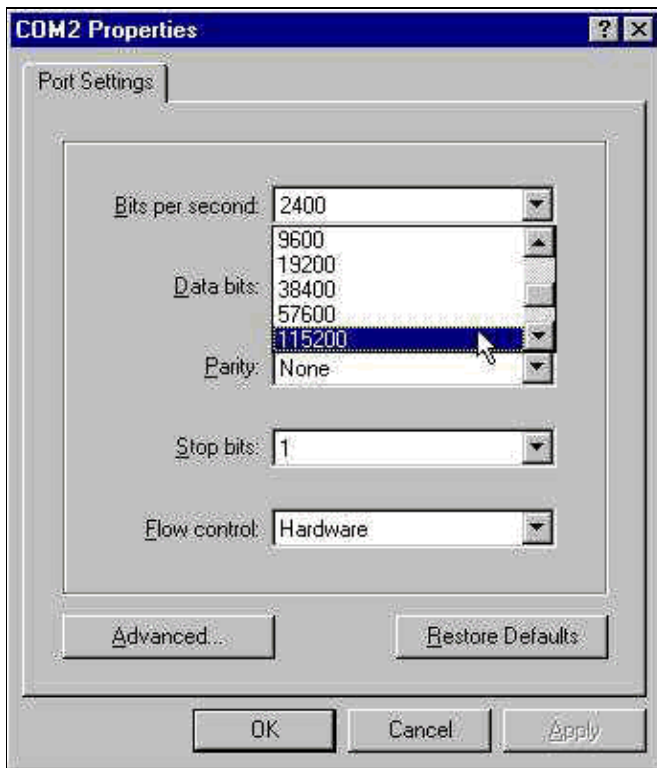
COM2 Properties

?

Port Settings

Bits per second: 2400

9600
19200
38400
57600
115200

Data bits:

Parity: None

Stop bits: 1

Flow control: Hardware

Advanced...

Restore Defaults

OK

Cancel

Apply